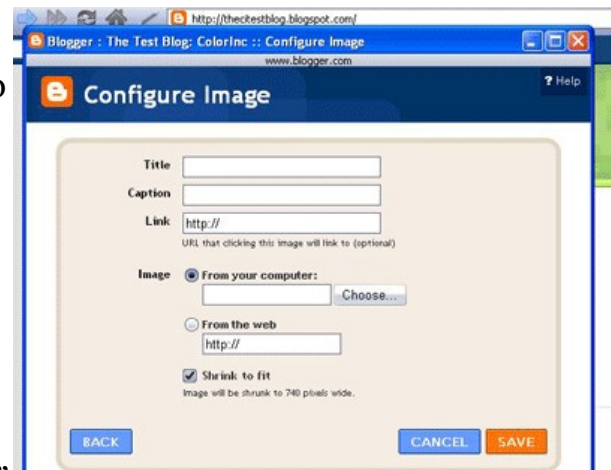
http://thecitestblog.blogspot.com/

Blogger : The Test Blog: ColorInc :: Configure Image

www.blogger.com

? Help

Configure Image

Title

Caption

Link http://

URL that clicking this image will link to (optional)

Image From your computer:

Choose...

From the web

http://

Shrink to fit

Image will be shrunk to 740 pixels wide.

BACK

CANCEL

SAVE